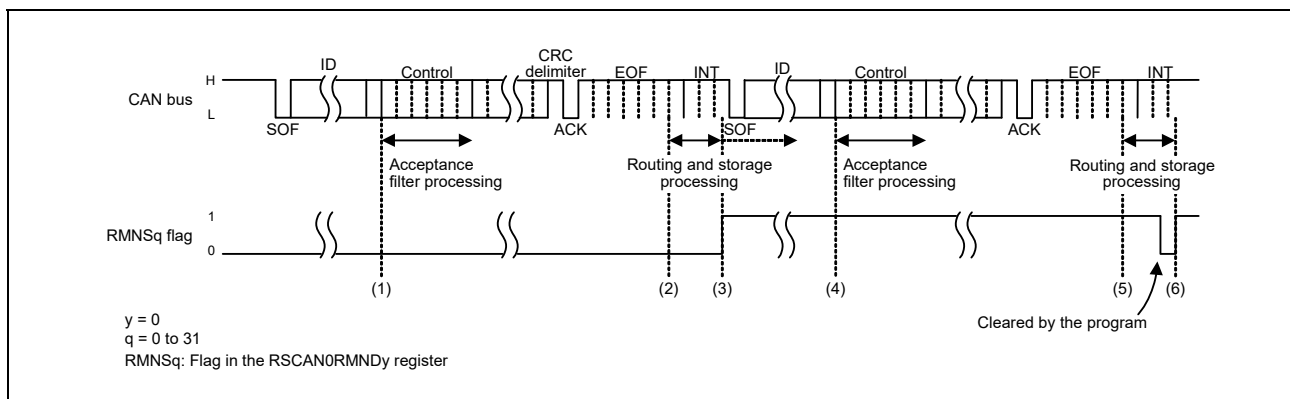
CAN bus
H
L
SOF
ID
Control
CRC delimiter
ACK
EOF
INT
SOF
ID
Control
ACK
EOF
INT

Acceptance filter processing
Routing and storage processing
Acceptance filter processing
Routing and storage processing

RMNSq flag
1
0

(1)
(2)
(3)
(4)
(5)
(6)

Cleared by the program

y = 0
q = 0 to 31
RMNSq: Flag in the RSCAN0RMNDy register